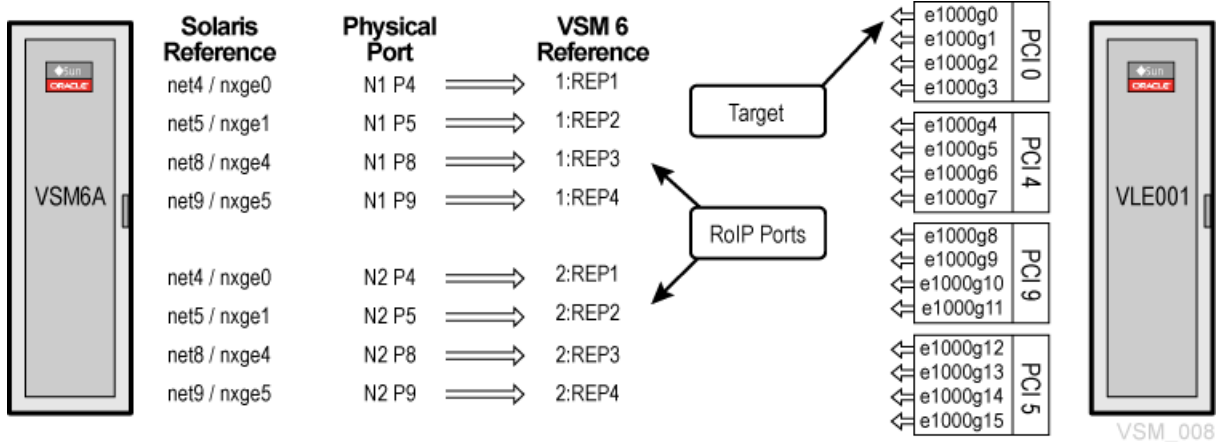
Sun
ORACLE
VSM6A

Solaris Reference | Physical Port | VSM 6 Reference
net4 / nxge0 N1 P4 1:REP1
net5 / nxge1 N1 P5 1:REP2
net8 / nxge4 N1 P8 1:REP3
net9 / nxge5 N1 P9 1:REP4

net4 / nxge0 N2 P4 2:REP1
net5 / nxge1 N2 P5 2:REP2
net8 / nxge4 N2 P8 2:REP3
net9 / nxge5 N2 P9 2:REP4

Target

RoIP Ports

e1000g0
e1000g1
e1000g2
e1000g3
PCI 0

e1000g4
e1000g5
e1000g6
e1000g7
PCI 4

e1000g8
e1000g9
e1000g10
e1000g11
PCI 9

e1000g12
e1000g13
e1000g14
e1000g15
PCI 5

Sun
ORACLE
VLE001

VSM_008